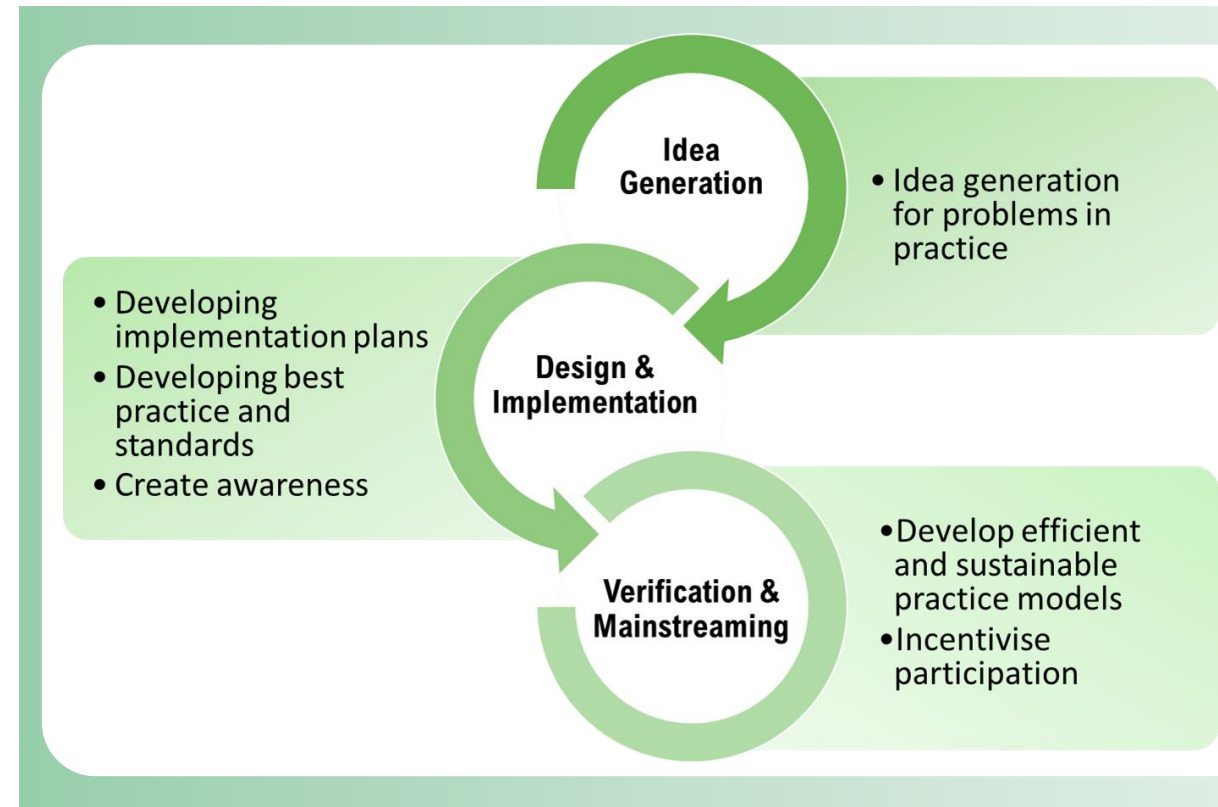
Idea Generation

• Idea generation for problems in practice

• Developing implementation plans
• Developing best practice and standards
• Create awareness

Design & Implementation

Verification & Mainstreaming

• Develop efficient and sustainable practice models
• Incentivise participation